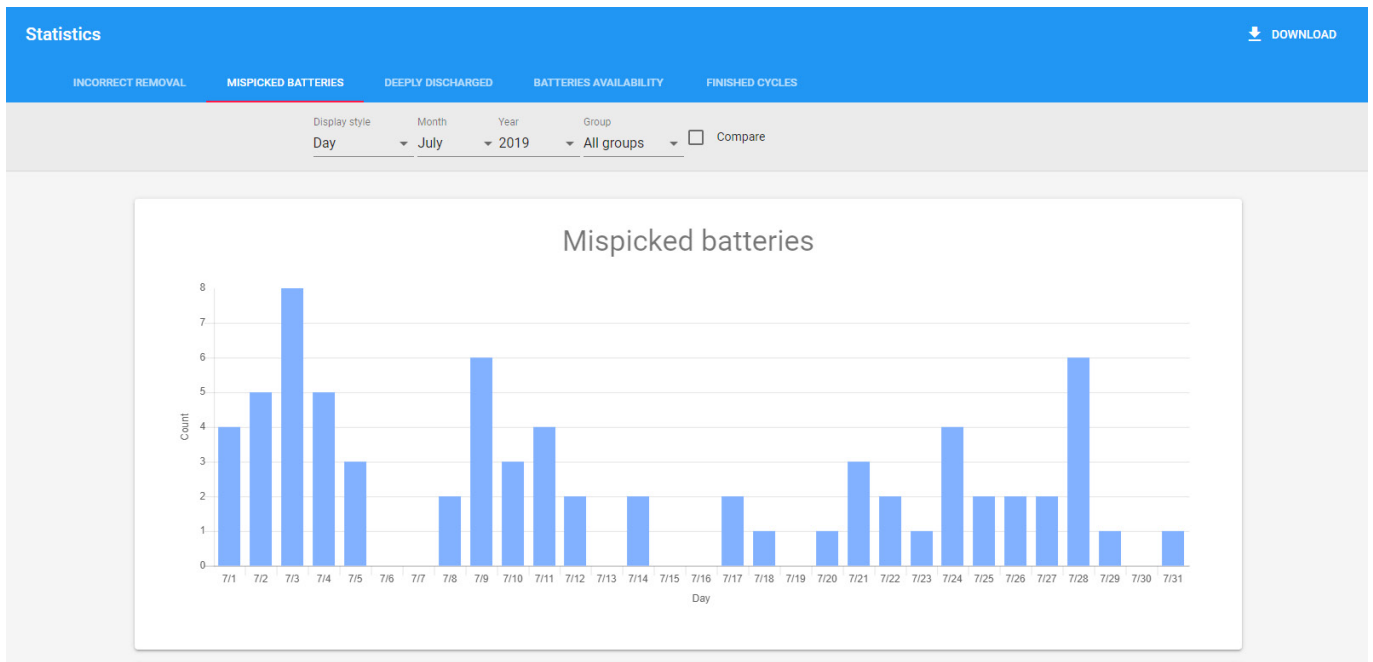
Statistics

DOWNLOAD

INCORRECT REMOVAL MISPICKED BATTERIES DEEPLY DISCHARGED BATTERIES AVAILABILITY FINISHED CYCLES

Display style
Day

Month
July

Year
2019

Group
All groups

Compare

Mispicked batteries

8
7
6
5
4
3
2
1
0

Count

7/1 7/2 7/3 7/4 7/5 7/6 7/7 7/8 7/9 7/10 7/11 7/12 7/13 7/14 7/15 7/16 7/17 7/18 7/19 7/20 7/21 7/22 7/23 7/24 7/25 7/26 7/27 7/28 7/29 7/30 7/31

Day